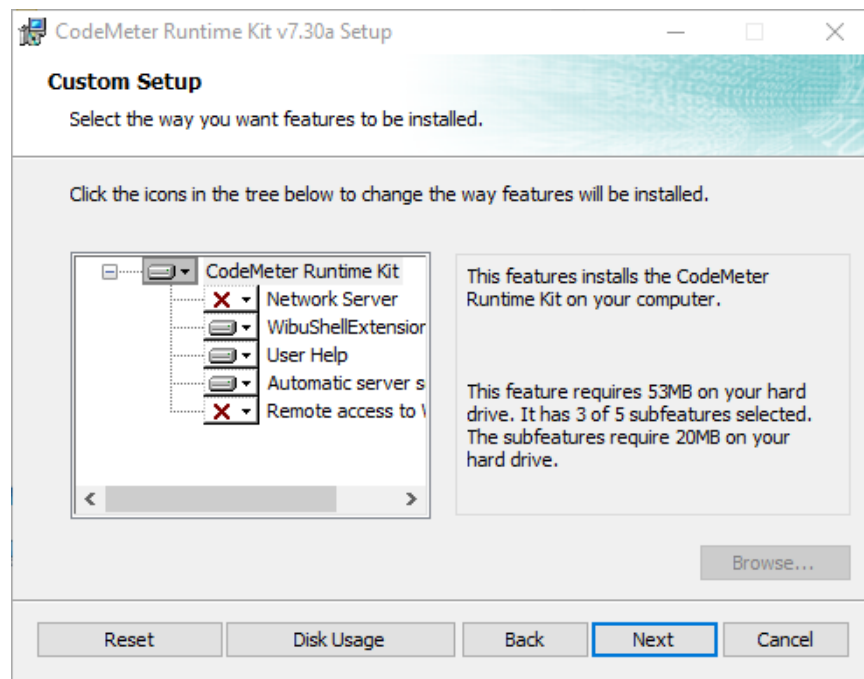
CodeMeter Runtime Kit v7.30a Setup

Custom Setup

Select the way you want features to be installed.

Click the icons in the tree below to change the way features will be installed.

CodeMeter Runtime Kit
Network Server
WibuShellExtensior
User Help
Automatic server s
Remote access to \

This features installs the CodeMeter Runtime Kit on your computer.

This feature requires 53MB on your hard drive. It has 3 of 5 subfeatures selected. The subfeatures require 20MB on your hard drive.

Browse...

Reset | Disk Usage | Back | Next | Cancel